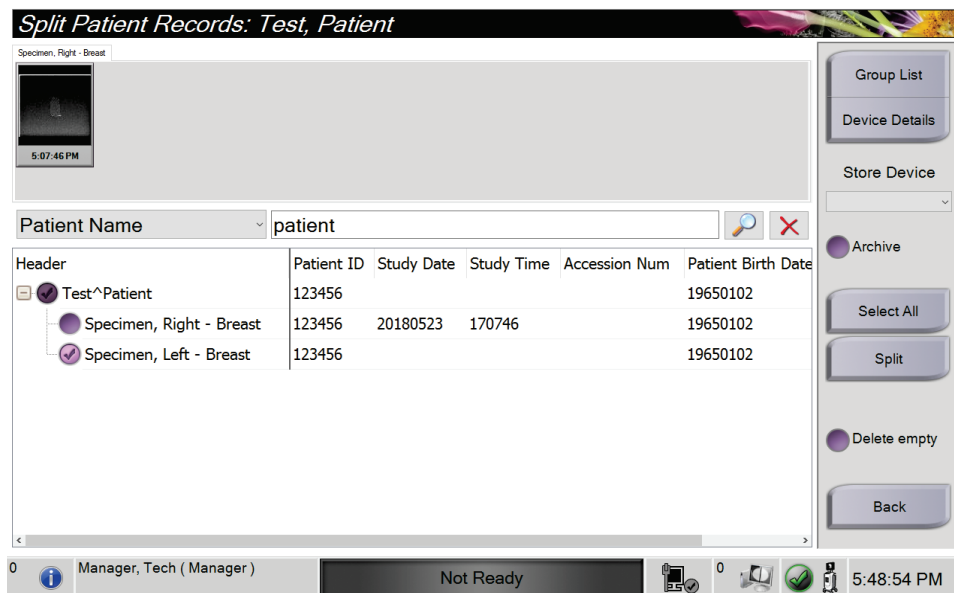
Split Patient Records: Test, Patient

Specimen, Right - Breast

5:07:46 PM

Patient Name

patient

| Header | Patient ID | Study Date | Study Time | Accession Num | Patient Birth Date |
|---|---|---|---|---|---|
| Test^Patient | 123456 | | | | 19650102 |
| Specimen, Right - Breast | 123456 | 20180523 | 170746 | | 19650102 |
| Specimen, Left - Breast | 123456 | | | | 19650102 |

Group List
Device Details
Store Device
Archive
Select All
Split
Delete empty
Back

0
Manager, Tech ( Manager )
Not Ready
0
5:48:54 PM